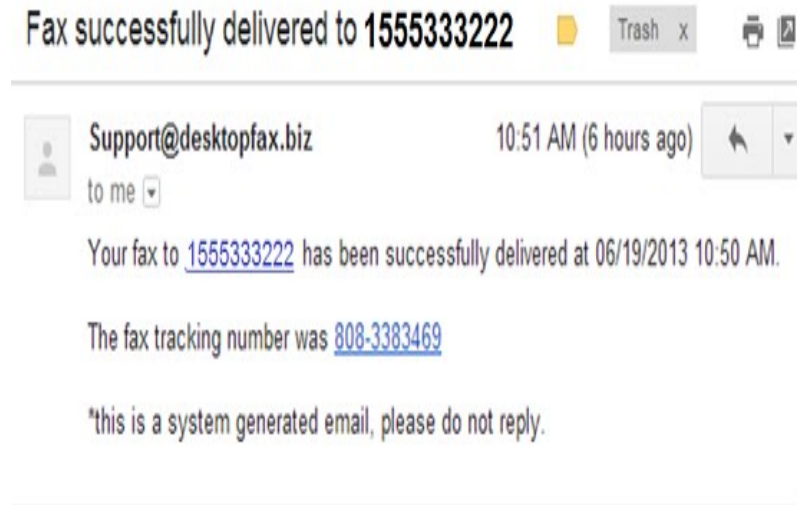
Fax successfully delivered to 1555333222

Trash x

Support@desktopfax.biz

10:51 AM (6 hours ago)

to me

Your fax to 1555333222 has been successfully delivered at 06/19/2013 10:50 AM.

The fax tracking number was 808-3383469

*this is a system generated email, please do not reply.